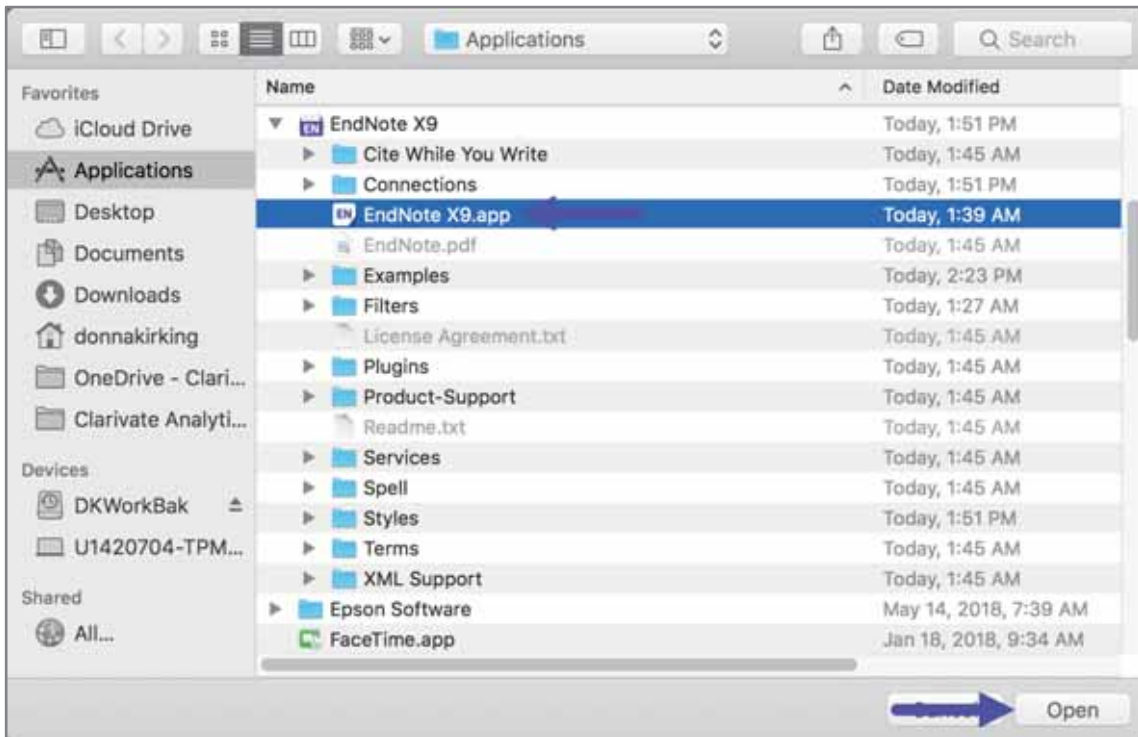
Applications

Search

Favorites
iCloud Drive
Applications
Desktop
Documents
Downloads
donnakirking
OneDrive - Clari...
Clarivate Analyti...
Devices
DKWorkBak
U1420704-TPM...
Shared
All...

| Name | Date Modified |
|---|---|
| EndNote X9 | Today, 1:51 PM |
| Cite While You Write | Today, 1:45 AM |
| Connections | Today, 1:51 PM |
| EndNote X9.app | Today, 1:39 AM |
| EndNote.pdf | Today, 1:45 AM |
| Examples | Today, 2:23 PM |
| Filters | Today, 1:27 AM |
| License Agreement.txt | Today, 1:45 AM |
| Plugins | Today, 1:45 AM |
| Product-Support | Today, 1:45 AM |
| Readme.txt | Today, 1:45 AM |
| Services | Today, 1:45 AM |
| Spell | Today, 1:45 AM |
| Styles | Today, 1:51 PM |
| Terms | Today, 1:45 AM |
| XML Support | Today, 1:45 AM |
| Epson Software | May 14, 2018, 7:39 AM |
| FaceTime.app | Jan 18, 2018, 9:34 AM |

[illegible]
Open